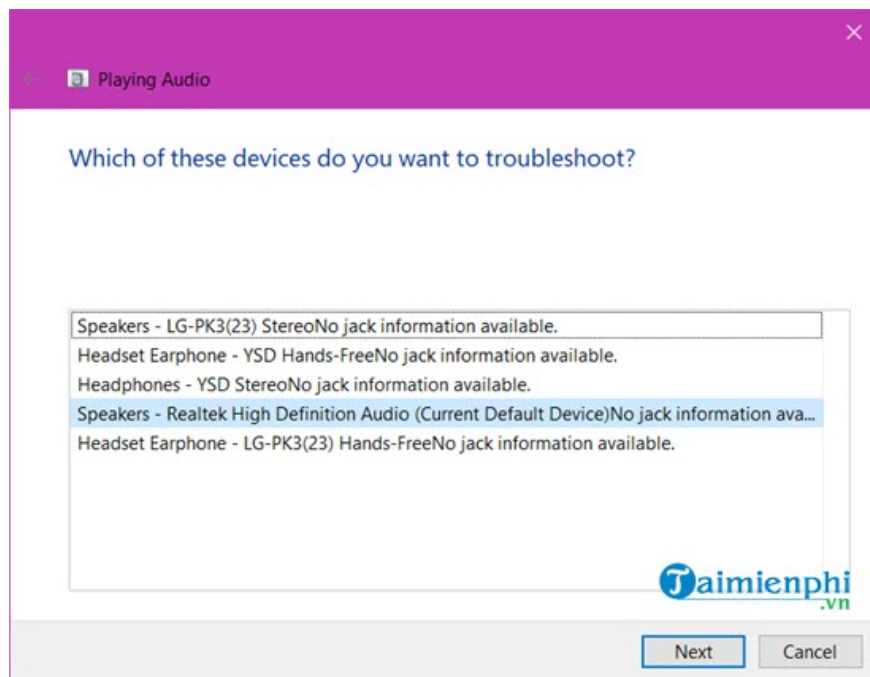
Playing Audio

Which of these devices do you want to troubleshoot?

Speakers - LG-PK3(23) StereoNo jack information available.
Headset Earphone - YSD Hands-FreeNo jack information available.
Headphones - YSD StereoNo jack information available.
Speakers - Realtek High Definition Audio (Current Default Device)No jack information ava...
Headset Earphone - LG-PK3(23) Hands-FreeNo jack information available.

Taimienphi.vn

Next Cancel